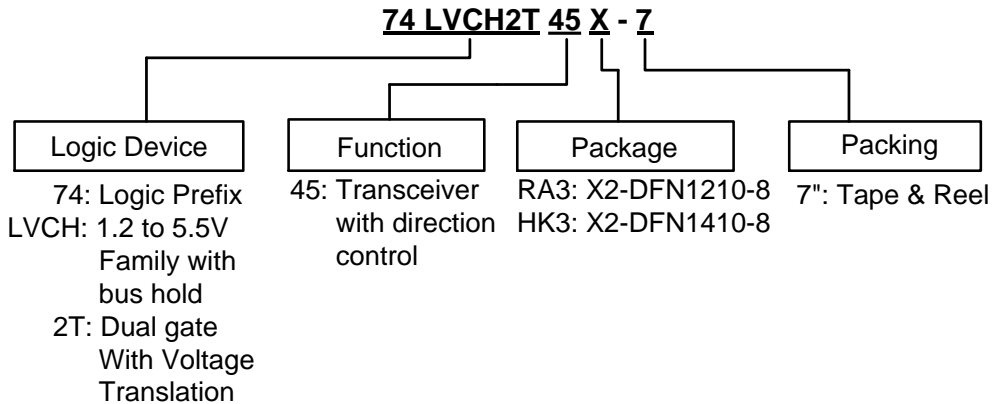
74 LVCH2T 45 X - 7

Logic Device

74: Logic Prefix
LVCH: 1.2 to 5.5V Family with bus hold
2T: Dual gate With Voltage Translation

Function

45: Transceiver with direction control

Package

RA3: X2-DFN1210-8
HK3: X2-DFN1410-8

Packing

7": Tape & Reel